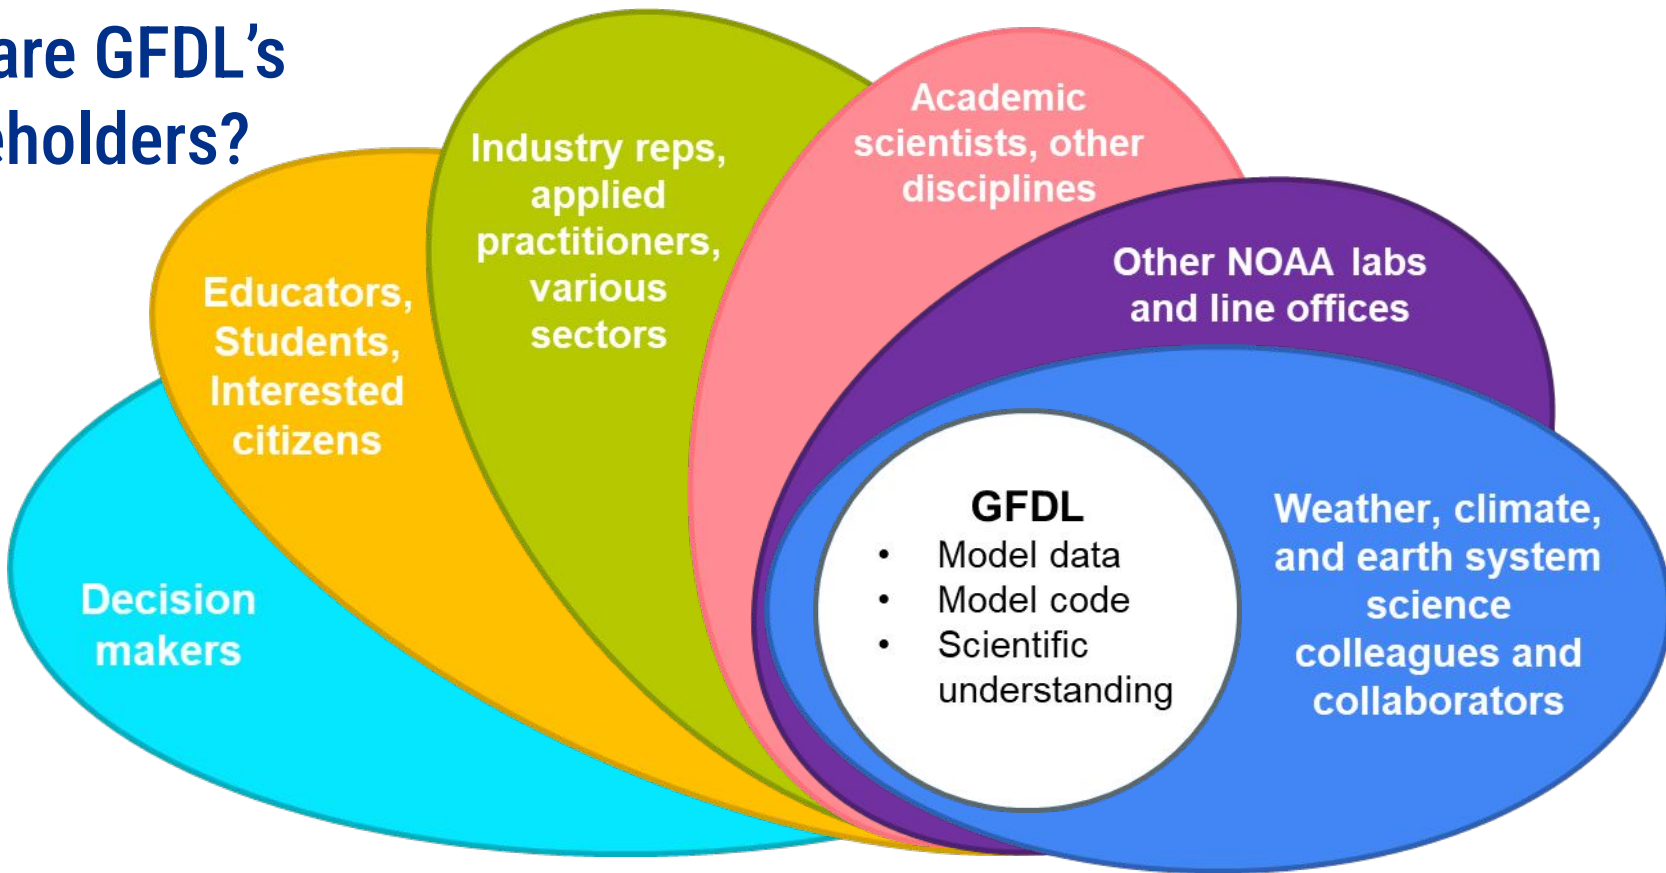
are GFDL's
eholders?

Industry reps, applied practitioners, various sectors

Academic scientists, other disciplines

Educators, Students, Interested citizens

Other NOAA labs and line offices

Decision makers

GFDL
• Model data
• Model code
• Scientific understanding

Weather, climate, and earth system science colleagues and collaborators